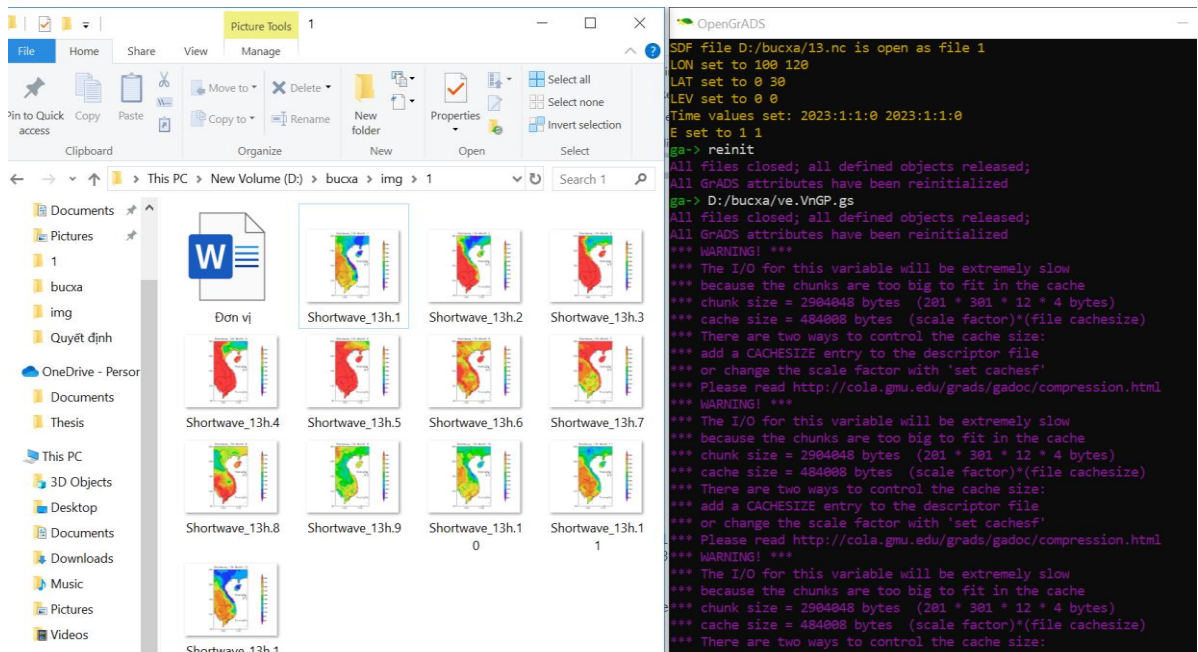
Picture Tools 1

File Home Share View Manage

Pin to Quick access Copy Paste Move to Copy to Delete Rename New folder Properties Select all Select none Invert selection

Clipboard Organize New Open Select

This PC > New Volume (D:) > bucxa > img > 1

Search 1

Documents
Pictures
1
bucxa
img
Quyết định
OneDrive - Persor
Documents
Thesis
This PC
3D Objects
Desktop
Documents
Downloads
Music
Pictures
Videos

Đơn vị
Shortwave_13h.1
Shortwave_13h.2
Shortwave_13h.3
Shortwave_13h.4
Shortwave_13h.5
Shortwave_13h.6
Shortwave_13h.7
Shortwave_13h.8
Shortwave_13h.9
Shortwave_13h.10
Shortwave_13h.11
Shortwave_13h.1

OpenGrADS

SDF file D:/bucxa/13.nc is open as file 1
LON set to 100 120
LAT set to 0 30
LEV set to 0 0
Time values set: 2023:1:1:0 2023:1:1:0
E set to 1 1
ga-> reinit
All files closed; all defined objects released;
All GrADS attributes have been reinitialized
ga-> D:/bucxa/ve.VnGP.gs
All files closed; all defined objects released;
All GrADS attributes have been reinitialized
*** WARNING! ***
*** The I/O for this variable will be extremely slow
*** because the chunks are too big to fit in the cache
*** chunk size = 2904048 bytes (201 * 301 * 12 * 4 bytes)
*** cache size = 484008 bytes (scale factor)*(file cachesize)
*** There are two ways to control the cache size:
*** add a CACHESIZE entry to the descriptor file
*** or change the scale factor with 'set cachesf'
*** Please read http://cola.gmu.edu/grads/gadoc/compression.html
*** WARNING! ***
*** The I/O for this variable will be extremely slow
*** because the chunks are too big to fit in the cache
*** chunk size = 2904048 bytes (201 * 301 * 12 * 4 bytes)
*** cache size = 484008 bytes (scale factor)*(file cachesize)
*** There are two ways to control the cache size:
*** add a CACHESIZE entry to the descriptor file
*** or change the scale factor with 'set cachesf'
*** Please read http://cola.gmu.edu/grads/gadoc/compression.html
*** WARNING! ***
*** The I/O for this variable will be extremely slow
*** because the chunks are too big to fit in the cache
*** chunk size = 2904048 bytes (201 * 301 * 12 * 4 bytes)
*** cache size = 484008 bytes (scale factor)*(file cachesize)
*** There are two ways to control the cache size: